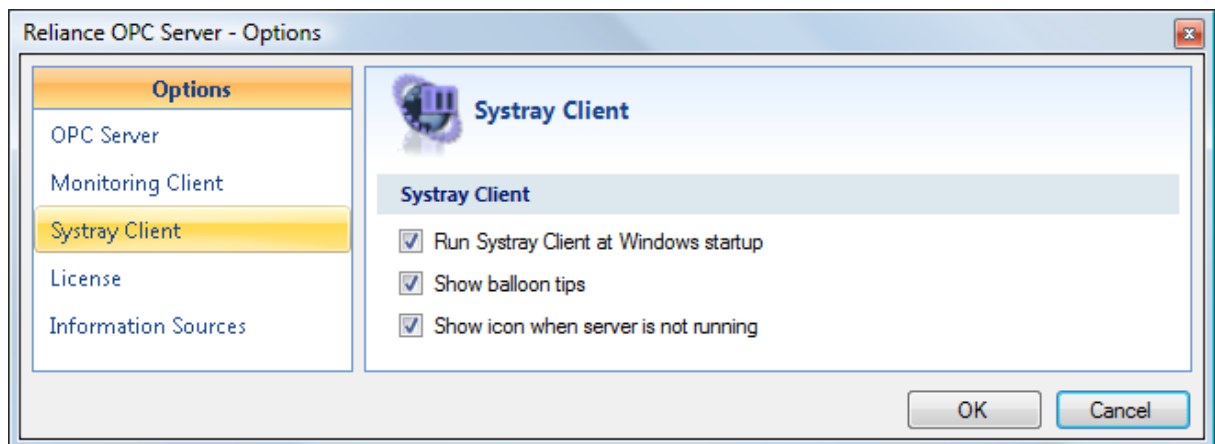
Reliance OPC Server - Options

Options

OPC Server

Monitoring Client

Systray Client

License

Information Sources

Systray Client

Systray Client

Run Systray Client at Windows startup

Show balloon tips

Show icon when server is not running

OK

Cancel